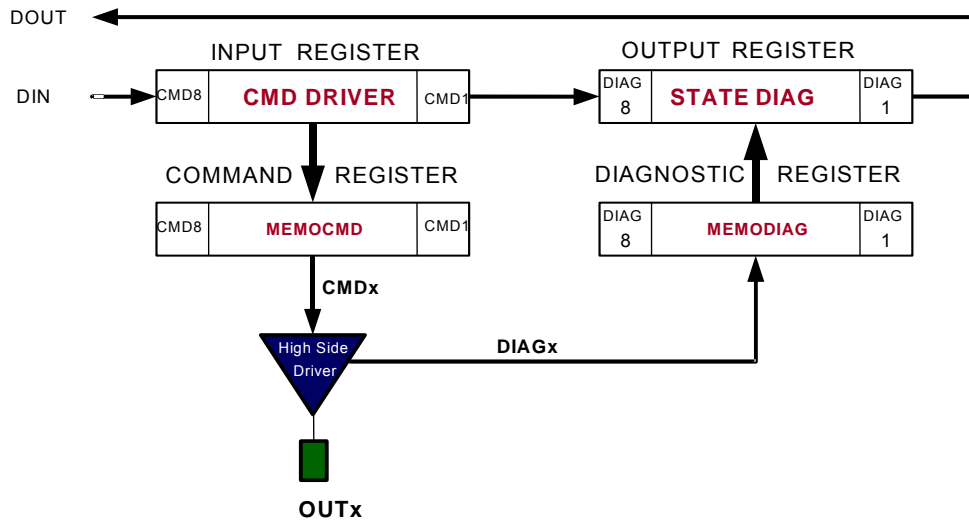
DOUT

INPUT REGISTER

DIN

CMD8 CMD DRIVER CMD1

OUTPUT REGISTER

DIAG 8 STATE DIAG DIAG 1

COMMAND REGISTER

CMD8 MEMOCMD CMD1

DIAGNOSTIC REGISTER

DIAG 8 MEMODIAG DIAG 1

CMDx

High Side Driver

DIAGx

OUTx